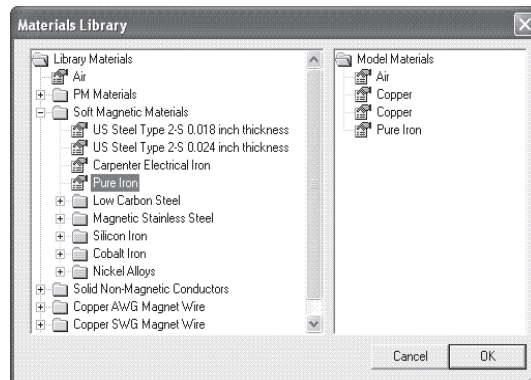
Materials Library

Library Materials
Air
PM Materials
Soft Magnetic Materials
US Steel Type 2-S 0.018 inch thickness
US Steel Type 2-S 0.024 inch thickness
Carpenter Electrical Iron
Pure Iron
Low Carbon Steel
Magnetic Stainless Steel
Silicon Iron
Cobalt Iron
Nickel Alloys
Solid Non-Magnetic Conductors
Copper AWG Magnet Wire
Copper SWG Magnet Wire

Model Materials
Air
Copper
Copper
Pure Iron

Cancel
OK